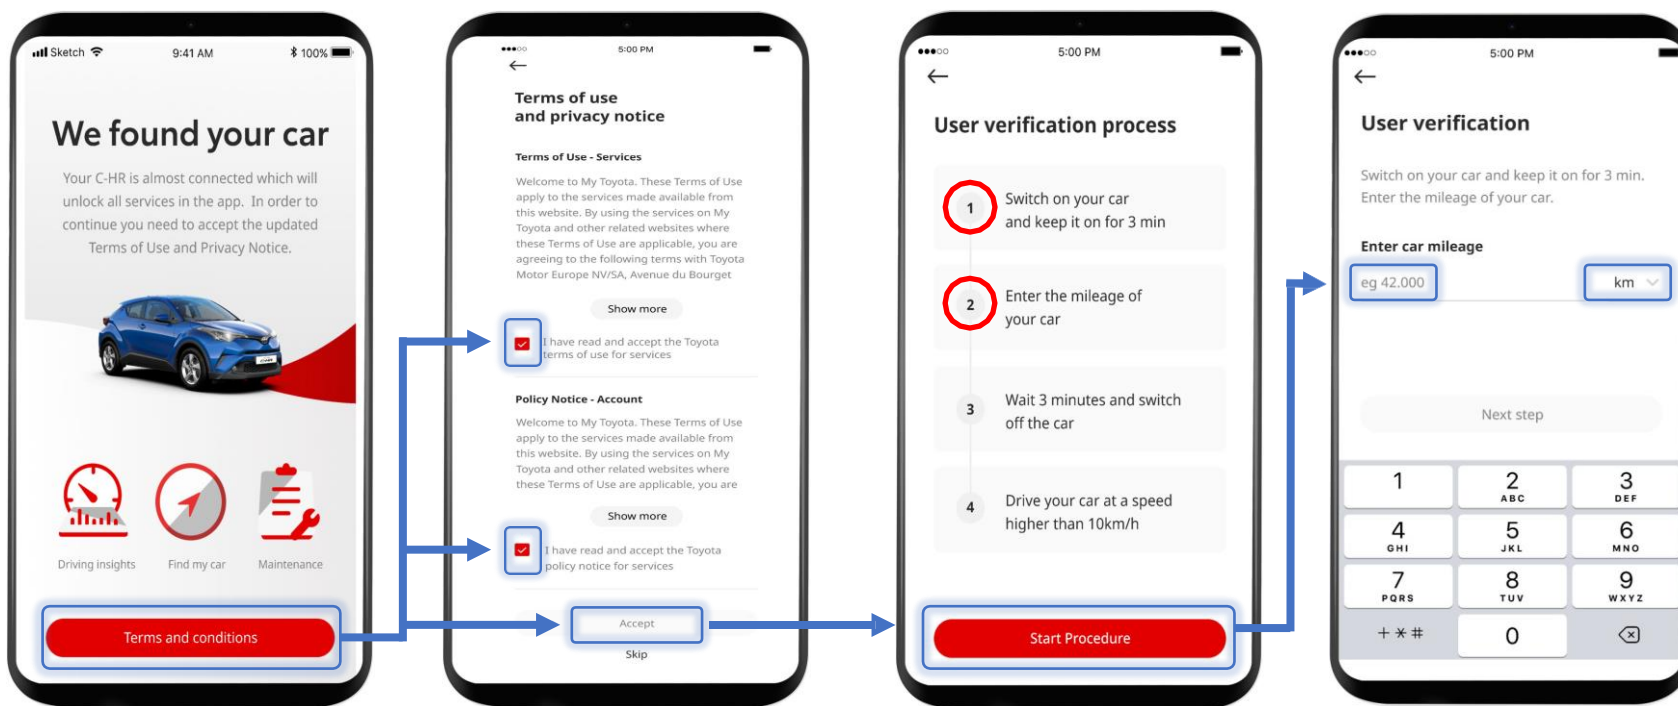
Sketch 9:41 AM 100%

We found your car

Your C-HR is almost connected which will unlock all services in the app. In order to continue you need to accept the updated Terms of Use and Privacy Notice.

Driving insights Find my car Maintenance

Terms and conditions

5:00 PM

Terms of use and privacy notice

Terms of Use - Services

Welcome to My Toyota. These Terms of Use apply to the services made available from this website. By using the services on My Toyota and other related websites where these Terms of Use are applicable, you are agreeing to the following terms with Toyota Motor Europe NV/SA, Avenue du Bourget

Show more

I have read and accept the Toyota terms of use for services

Policy Notice - Account

Welcome to My Toyota. These Terms of Use apply to the services made available from this website. By using the services on My Toyota and other related websites where these Terms of Use are applicable, you are

Show more

I have read and accept the Toyota policy notice for services

Accept

Skip

5:00 PM

User verification process

1 Switch on your car and keep it on for 3 min

2 Enter the mileage of your car

3 Wait 3 minutes and switch off the car

4 Drive your car at a speed higher than 10km/h

Start Procedure

5:00 PM

User verification

Switch on your car and keep it on for 3 min. Enter the mileage of your car.

Enter car mileage

eg 42.000 km

Next step

| 1 | 2 ABC | 3 DEF |
|---|---|---|
| 4 GHI | 5 JKL | 6 MNO |
| 7 PQRS | 8 TUV | 9 WXYZ |
| + * # | 0 | |